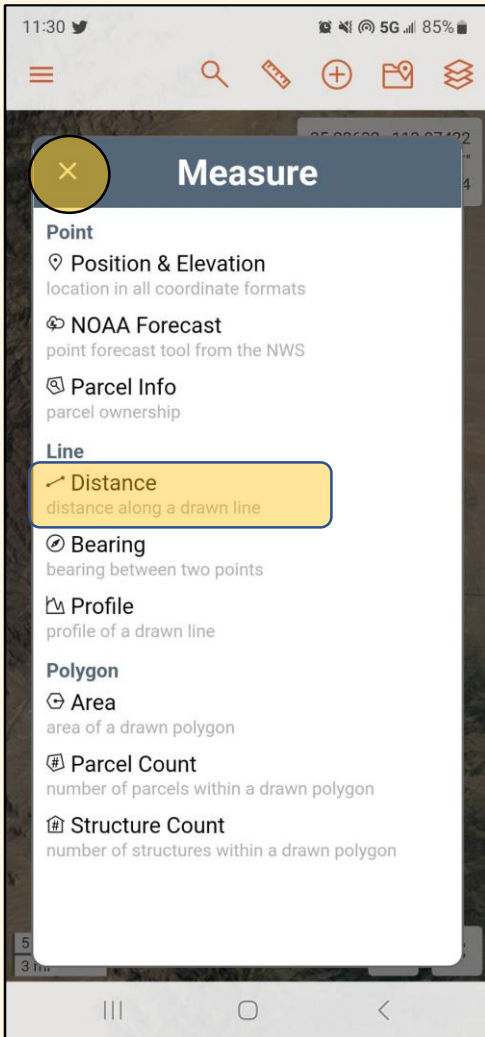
11:30 5G 85%

×

Measure

Point

Position & Elevation
location in all coordinate formats

NOAA Forecast
point forecast tool from the NWS

Parcel Info
parcel ownership

Line

Distance
distance along a drawn line

Bearing
bearing between two points

Profile
profile of a drawn line

Polygon

Area
area of a drawn polygon

Parcel Count
number of parcels within a drawn polygon

Structure Count
number of structures within a drawn polygon